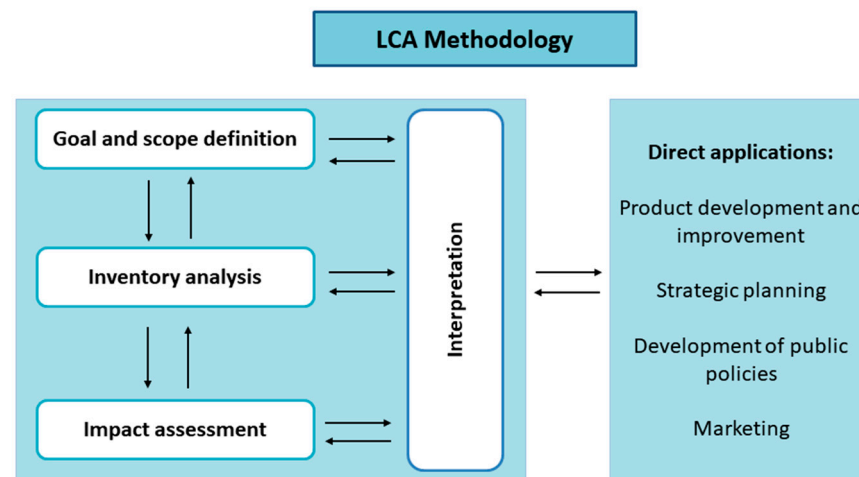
LCA Methodology

Goal and scope definition

Inventory analysis

Impact assessment

Interpretation

Direct applications:

Product development and improvement

Strategic planning

Development of public policies

Marketing